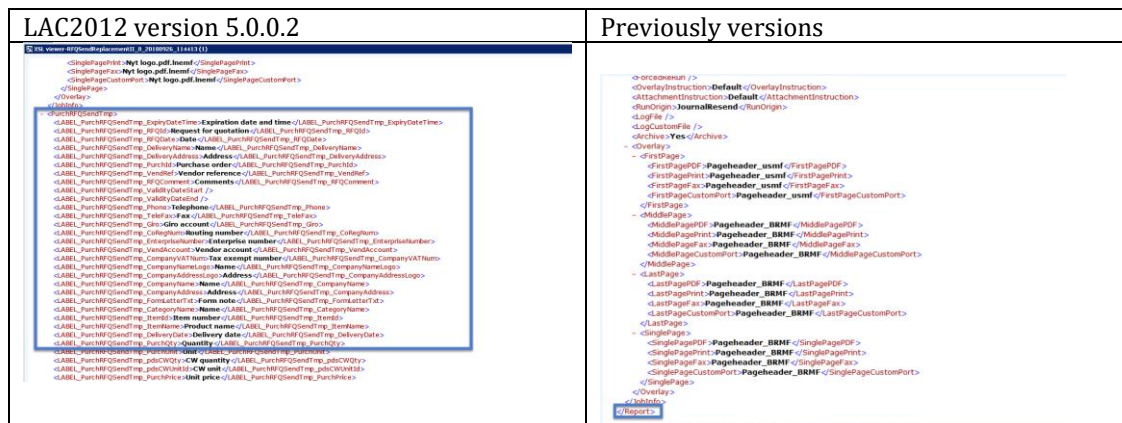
| LAC2012 version 5.0.0.2 | Previously versions |
|---|---|
| XSL viewer-RFQSendReplacementII_0_20180926_114413 (1) | |

<SinglePagePrint>Nyt logo.pdf.lnemf</SinglePagePrint>
<SinglePageFax>Nyt logo.pdf.lnemf</SinglePageFax>
<SinglePageCustomPort>Nyt logo.pdf.lnemf</SinglePageCustomPort>
</SinglePage>
</Overlay>
</JobInfo>
- <PurchRFQSendTmp>
<LABEL_PurchRFQSendTmp_ExpiryDateTime>Expiration date and time</LABEL_PurchRFQSendTmp_ExpiryDateTime>
<LABEL_PurchRFQSendTmp_RFQId>Request for quotation</LABEL_PurchRFQSendTmp_RFQId>
<LABEL_PurchRFQSendTmp_RFQDate>Date</LABEL_PurchRFQSendTmp_RFQDate>
<LABEL_PurchRFQSendTmp_DeliveryName>Name</LABEL_PurchRFQSendTmp_DeliveryName>
<LABEL_PurchRFQSendTmp_DeliveryAddress>Address</LABEL_PurchRFQSendTmp_DeliveryAddress>
<LABEL_PurchRFQSendTmp_PurchId>Purchase order</LABEL_PurchRFQSendTmp_PurchId>
<LABEL_PurchRFQSendTmp_VendRef>Vendor reference</LABEL_PurchRFQSendTmp_VendRef>
<LABEL_PurchRFQSendTmp_RFQComment>Comments</LABEL_PurchRFQSendTmp_RFQComment>
<LABEL_PurchRFQSendTmp_ValidityDateStart />
<LABEL_PurchRFQSendTmp_ValidityDateEnd />
<LABEL_PurchRFQSendTmp_Phone>Telephone</LABEL_PurchRFQSendTmp_Phone>
<LABEL_PurchRFQSendTmp_TeleFax>Fax</LABEL_PurchRFQSendTmp_TeleFax>
<LABEL_PurchRFQSendTmp_Giro>Giro account</LABEL_PurchRFQSendTmp_Giro>
<LABEL_PurchRFQSendTmp_CoRegNum>Routing number</LABEL_PurchRFQSendTmp_CoRegNum>
<LABEL_PurchRFQSendTmp_EnterpriseNumber>Enterprise number</LABEL_PurchRFQSendTmp_EnterpriseNumber>
<LABEL_PurchRFQSendTmp_VendAccount>Vendor account</LABEL_PurchRFQSendTmp_VendAccount>
<LABEL_PurchRFQSendTmp_CompanyVATNum>Tax exempt number</LABEL_PurchRFQSendTmp_CompanyVATNum>
<LABEL_PurchRFQSendTmp_CompanyNameLogo>Name</LABEL_PurchRFQSendTmp_CompanyNameLogo>
<LABEL_PurchRFQSendTmp_CompanyAddressLogo>Address</LABEL_PurchRFQSendTmp_CompanyAddressLogo>
<LABEL_PurchRFQSendTmp_CompanyName>Name</LABEL_PurchRFQSendTmp_CompanyName>
<LABEL_PurchRFQSendTmp_CompanyAddress>Address</LABEL_PurchRFQSendTmp_CompanyAddress>
<LABEL_PurchRFQSendTmp_FormLetterTxt>Form note</LABEL_PurchRFQSendTmp_FormLetterTxt>
<LABEL_PurchRFQSendTmp_CategoryName>Name</LABEL_PurchRFQSendTmp_CategoryName>
<LABEL_PurchRFQSendTmp_ItemId>Item number</LABEL_PurchRFQSendTmp_ItemId>
<LABEL_PurchRFQSendTmp_ItemName>Product name</LABEL_PurchRFQSendTmp_ItemName>
<LABEL_PurchRFQSendTmp_DeliveryDate>Delivery date</LABEL_PurchRFQSendTmp_DeliveryDate>
<LABEL_PurchRFQSendTmp_PurchQty>Quantity</LABEL_PurchRFQSendTmp_PurchQty>
<LABEL_PurchRFQSendTmp_PurchUnit>Unit</LABEL_PurchRFQSendTmp_PurchUnit>
<LABEL_PurchRFQSendTmp_pdsCWQty>CW quantity</LABEL_PurchRFQSendTmp_pdsCWQty>
<LABEL_PurchRFQSendTmp_pdsCWUnitId>CW unit</LABEL_PurchRFQSendTmp_pdsCWUnitId>
<LABEL_PurchRFQSendTmp_PurchPrice>Unit price</LABEL_PurchRFQSendTmp_PurchPrice>

<ForcedReRun />
<OverlayInstruction>Default</OverlayInstruction>
<AttachmentInstruction>Default</AttachmentInstruction>
<RunOrigin>JournalResend</RunOrigin>
<LogFile />
<LogCustomFile />
<Archive>Yes</Archive>
- <Overlay>
- <FirstPage>
<FirstPagePDF>Pageheader_usmf</FirstPagePDF>
<FirstPagePrint>Pageheader_usmf</FirstPagePrint>
<FirstPageFax>Pageheader_usmf</FirstPageFax>
<FirstPageCustomPort>Pageheader_usmf</FirstPageCustomPort>
</FirstPage>
- <MiddlePage>
<MiddlePagePDF>Pageheader_BRMF</MiddlePagePDF>
<MiddlePagePrint>Pageheader_BRMF</MiddlePagePrint>
<MiddlePageFax>Pageheader_BRMF</MiddlePageFax>
<MiddlePageCustomPort>Pageheader_BRMF</MiddlePageCustomPort>
</MiddlePage>
- <LastPage>
<LastPagePDF>Pageheader_BRMF</LastPagePDF>
<LastPagePrint>Pageheader_BRMF</LastPagePrint>
<LastPageFax>Pageheader_BRMF</LastPageFax>
<LastPageCustomPort>Pageheader_BRMF</LastPageCustomPort>
</LastPage>
- <SinglePage>
<SinglePagePDF>Pageheader_BRMF</SinglePagePDF>
<SinglePagePrint>Pageheader_BRMF</SinglePagePrint>
<SinglePageFax>Pageheader_BRMF</SinglePageFax>
<SinglePageCustomPort>Pageheader_BRMF</SinglePageCustomPort>
</SinglePage>
</Overlay>
</JobInfo>
</Report>